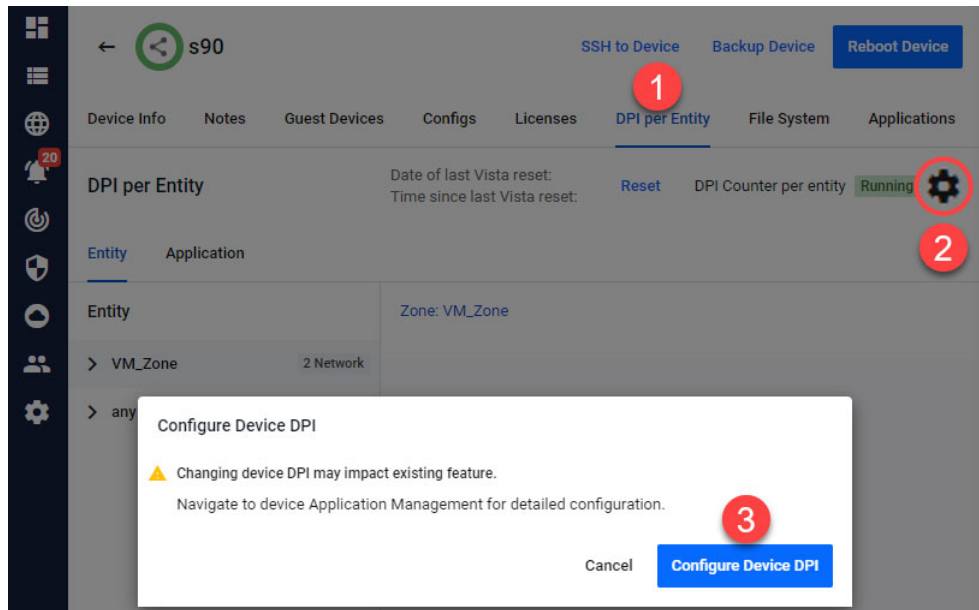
20

s90

SSH to Device Backup Device Reboot Device

1

Device Info Notes Guest Devices Configs Licenses DPI per Entity File System Applications

DPI per Entity

Date of last Vista reset:
Time since last Vista reset:

Reset

DPI Counter per entity Running

2

Entity Application

Entity

Zone: VM_Zone

VM_Zone 2 Network

any

Configure Device DPI

Changing device DPI may impact existing feature.

Navigate to device Application Management for detailed configuration.

3

Cancel Configure Device DPI